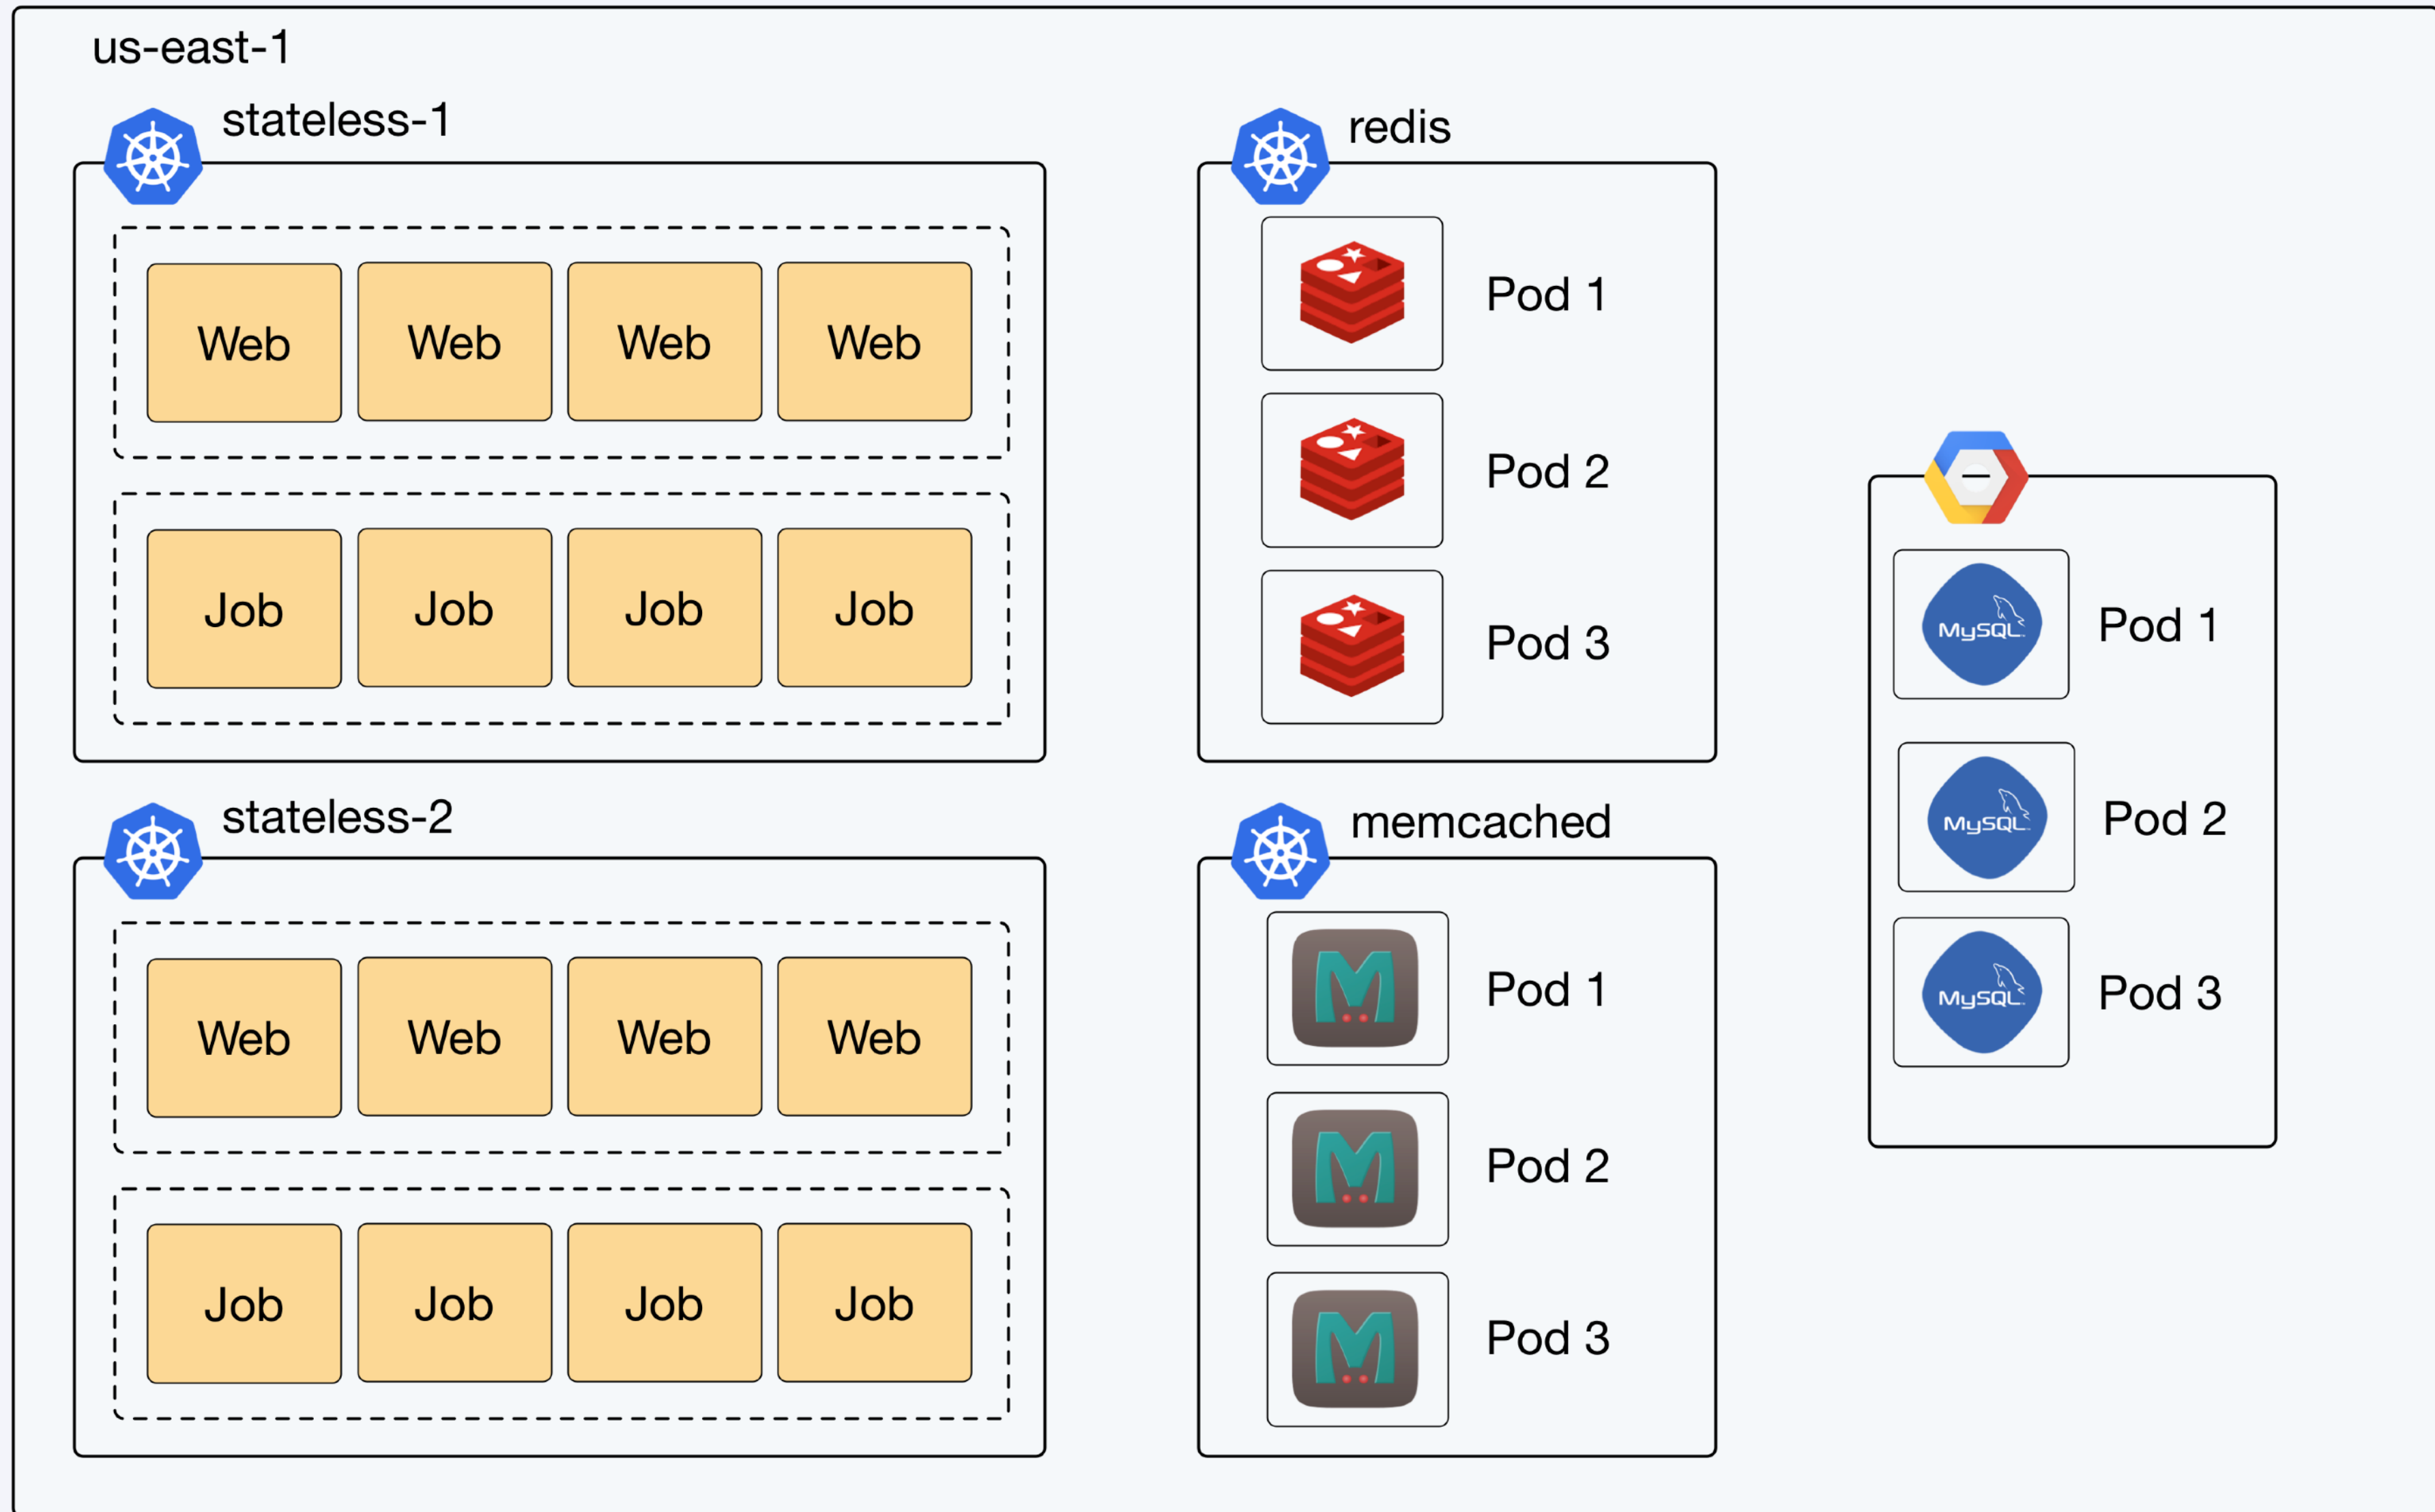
us-east-1

stateless-1

Web Web Web Web

Job Job Job Job

redis

Pod 1

Pod 2

Pod 3

MySQL Pod 1

MySQL Pod 2

MySQL Pod 3

stateless-2

Web Web Web Web

Job Job Job Job

memcached

Pod 1

Pod 2

Pod 3